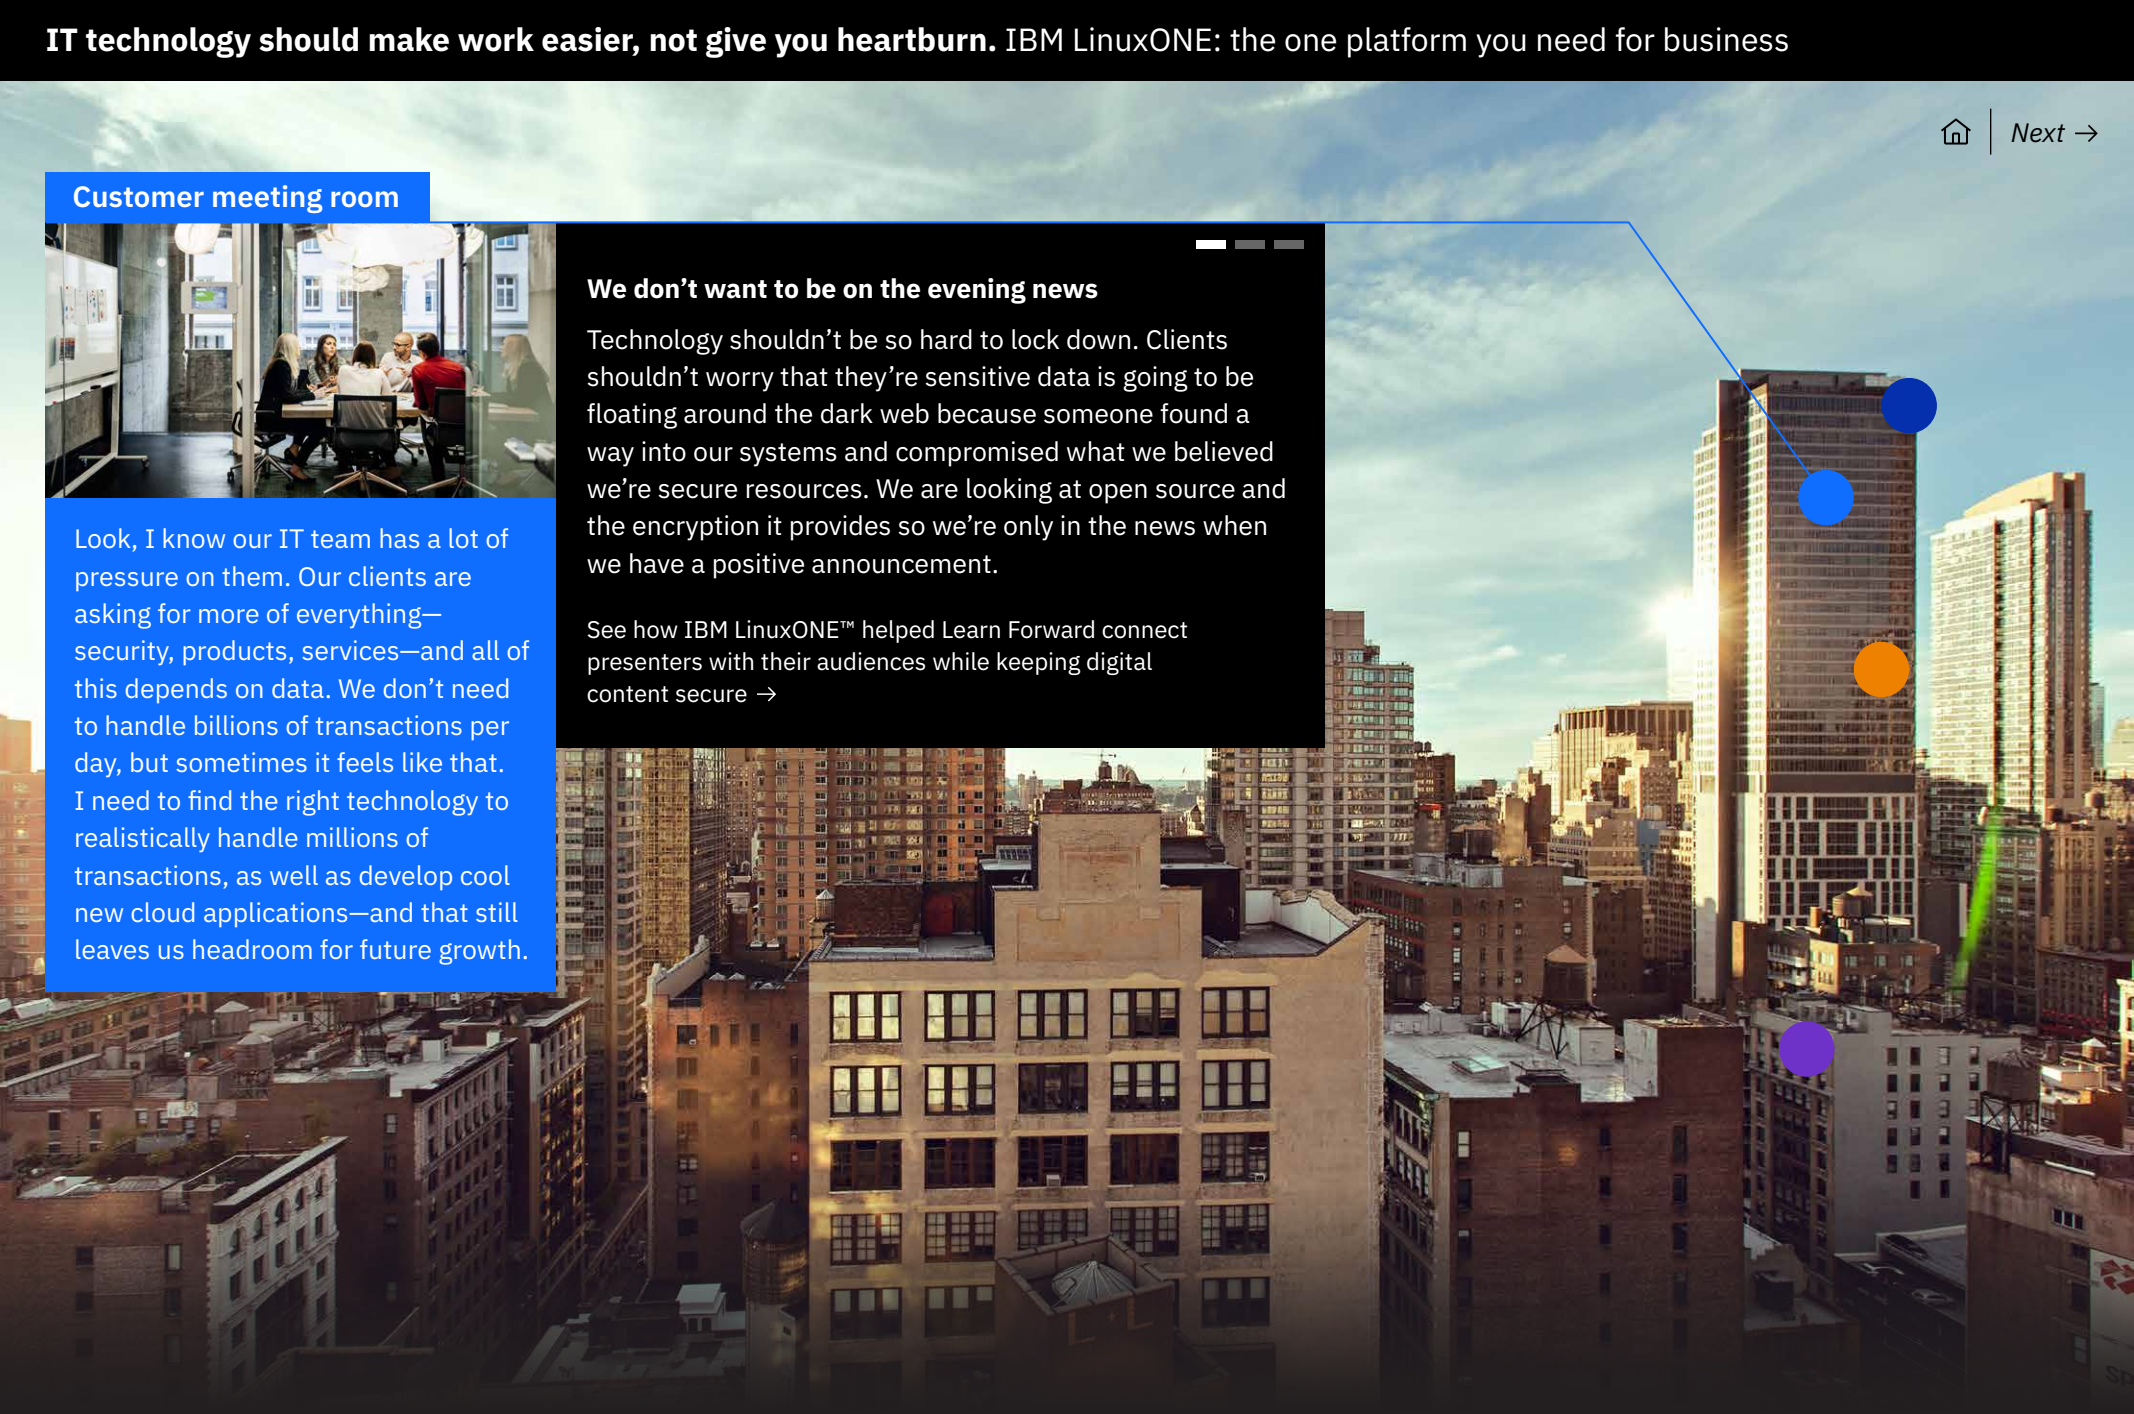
**IT technology should make work easier, not give you heartburn.** IBM LinuxONE: the one platform you need for business

Next →

Customer meeting room

Look, I know our IT team has a lot of pressure on them. Our clients are asking for more of everything—security, products, services—and all of this depends on data. We don't need to handle billions of transactions per day, but sometimes it feels like that. I need to find the right technology to realistically handle millions of transactions, as well as develop cool new cloud applications—and that still leaves us headroom for future growth.

**We don't want to be on the evening news**

Technology shouldn't be so hard to lock down. Clients shouldn't worry that they're sensitive data is going to be floating around the dark web because someone found a way into our systems and compromised what we believed we're secure resources. We are looking at open source and the encryption it provides so we're only in the news when we have a positive announcement.

See how IBM LinuxONE™ helped Learn Forward connect presenters with their audiences while keeping digital content secure →